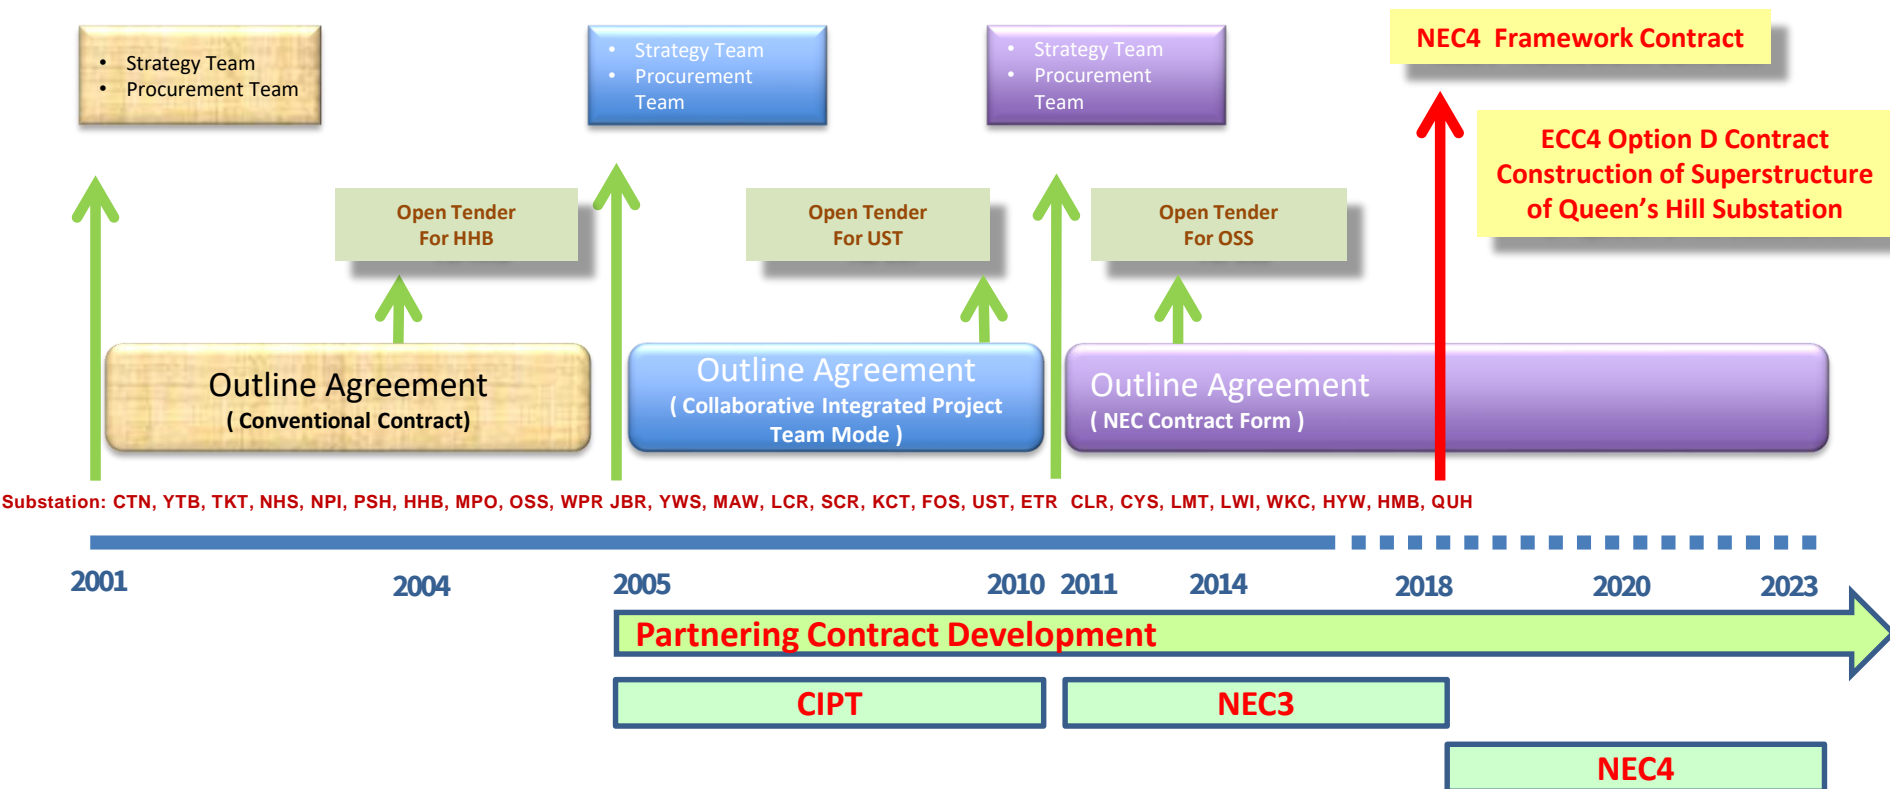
• Strategy Team
• Procurement Team

• Strategy Team
• Procurement Team

• Strategy Team
• Procurement Team

NEC4 Framework Contract

ECC4 Option D Contract Construction of Superstructure of Queen's Hill Substation

Open Tender For HHB

Open Tender For UST

Open Tender For OSS

Outline Agreement
( Conventional Contract)

Outline Agreement
( Collaborative Integrated Project Team Mode )

Outline Agreement
( NEC Contract Form )

Substation: CTN, YTB, TKT, NHS, NPI, PSH, HHB, MPO, OSS, WPR JBR, YWS, MAW, LCR, SCR, KCT, FOS, UST, ETR CLR, CYS, LMT, LWI, WKC, HYW, HMB, QUH

2001 2004 2005 2010 2011 2014 2018 2020 2023

Partnering Contract Development

CIPT

NEC3

NEC4